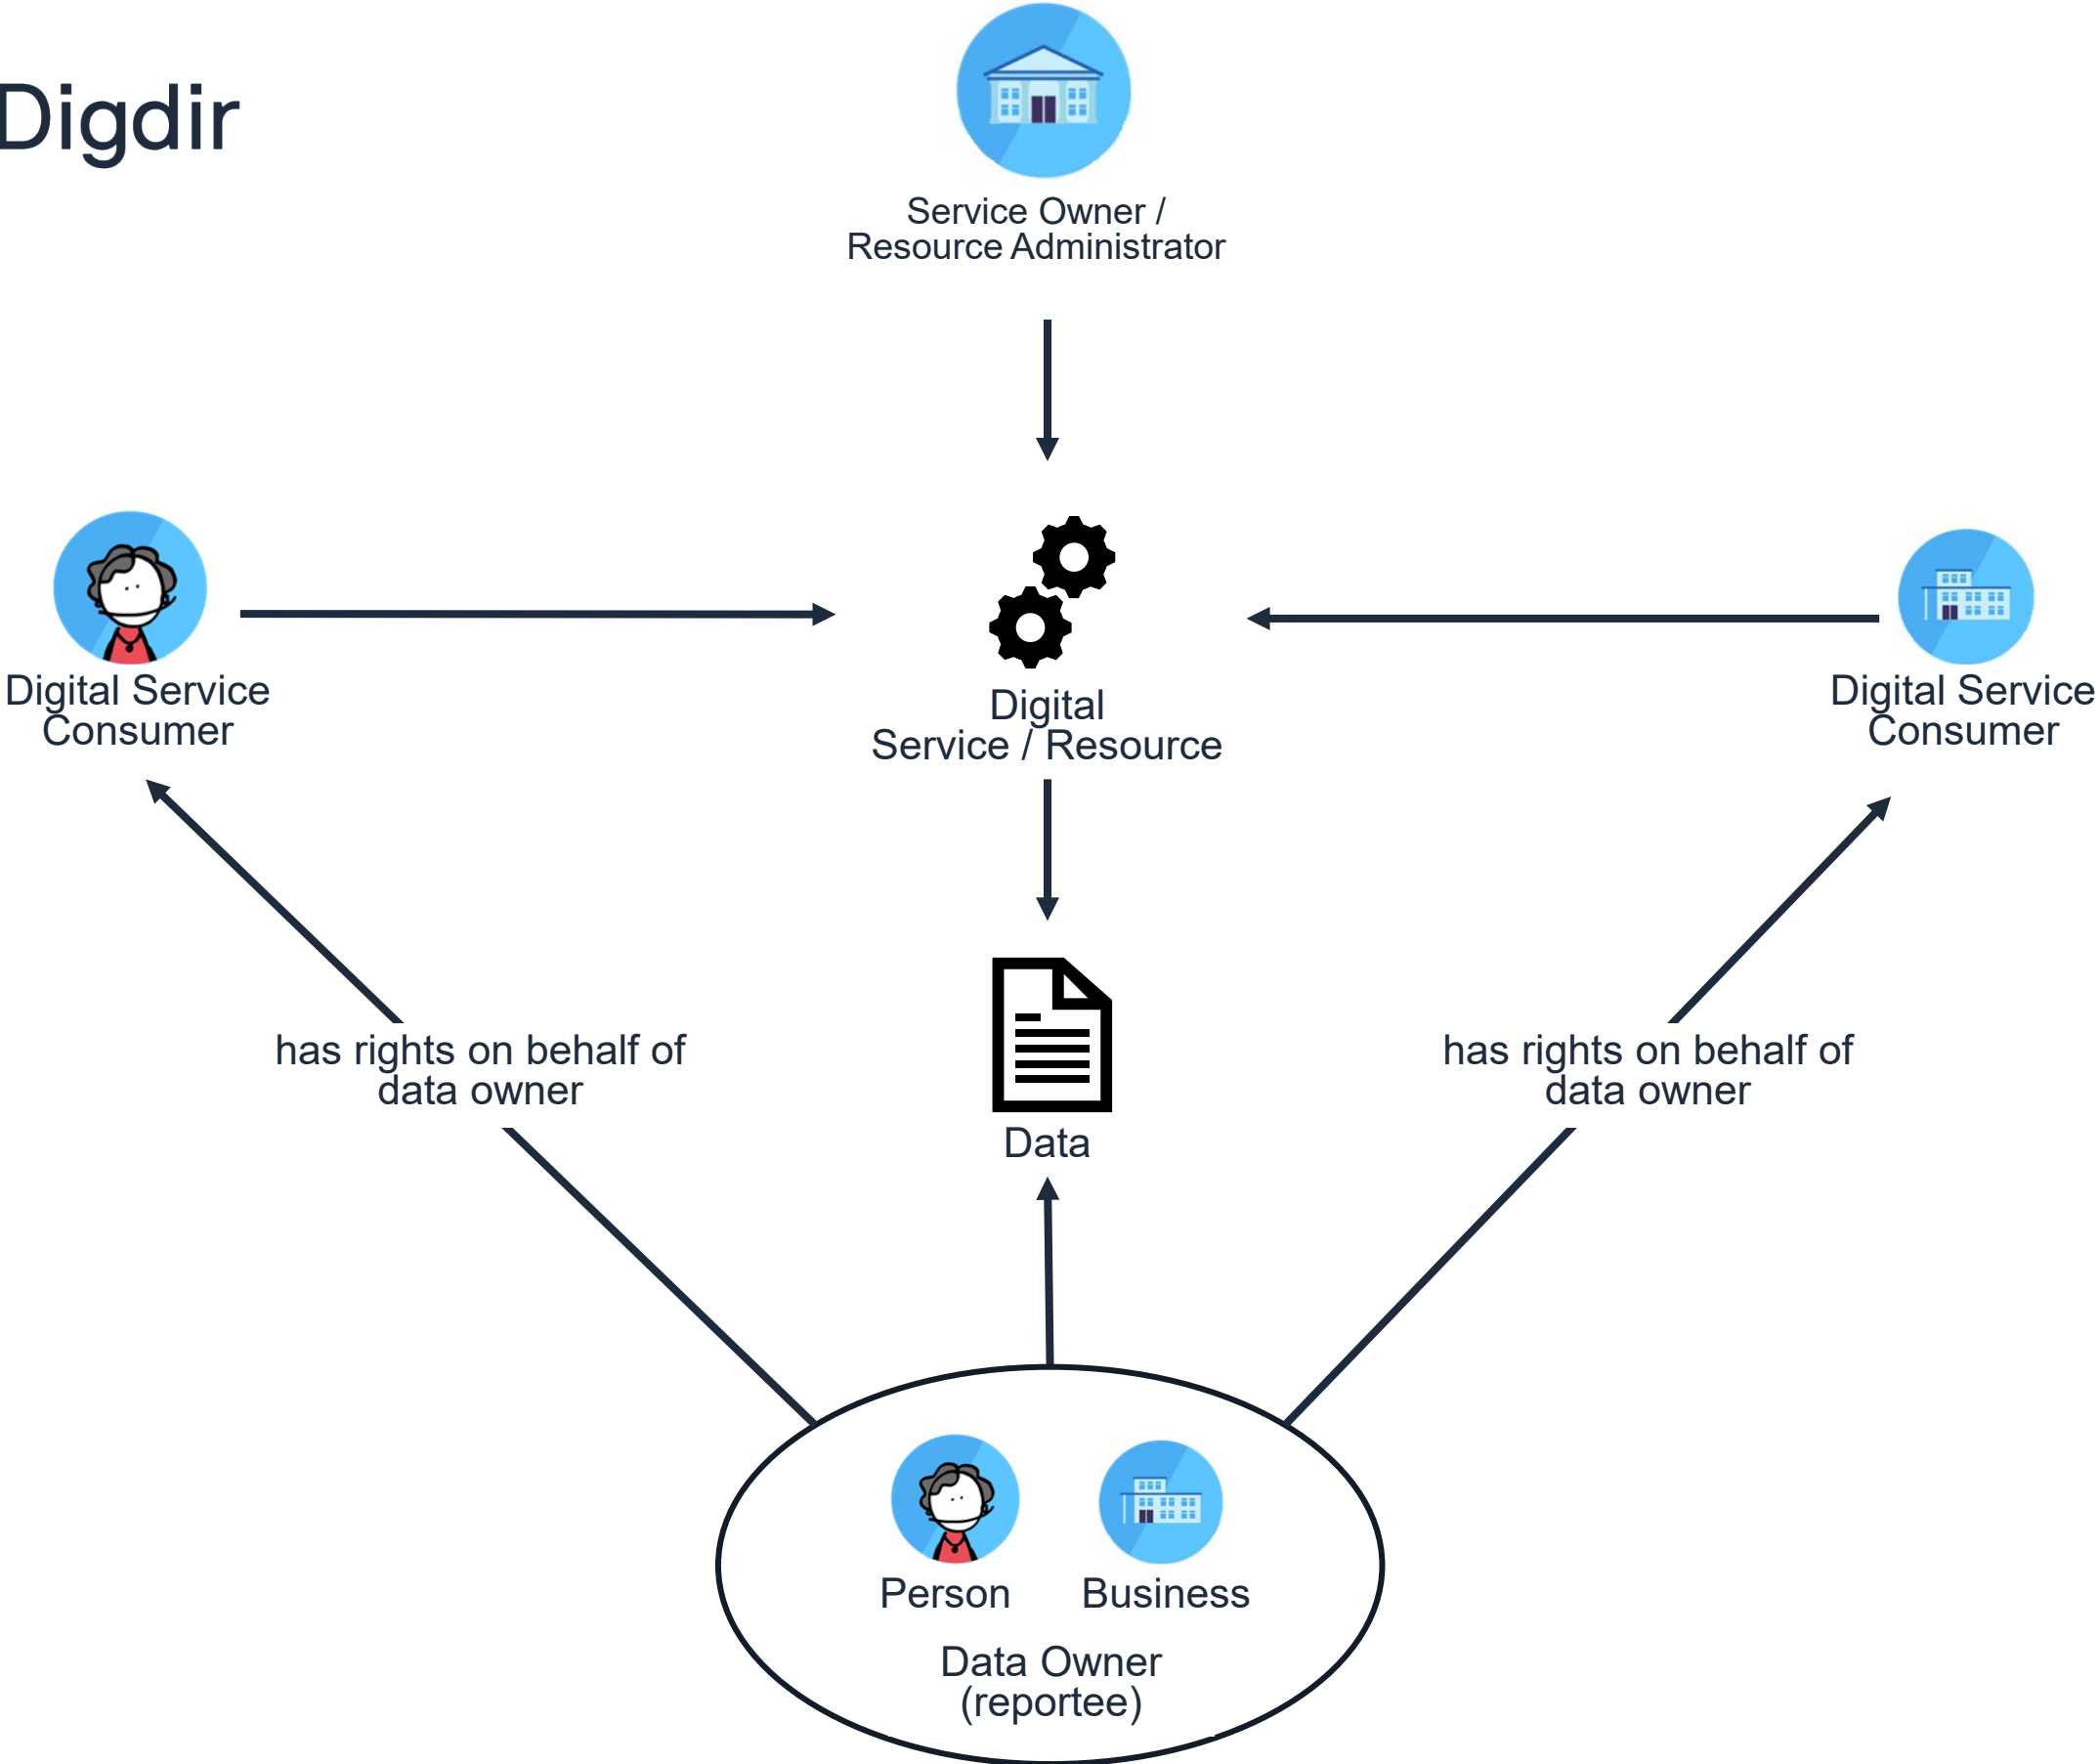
Digdir

Service Owner / Resource Administrator

Digital Service Consumer

Digital Service / Resource

Digital Service Consumer

has rights on behalf of data owner

Data

has rights on behalf of data owner

Person

Business

Data Owner (reportee)